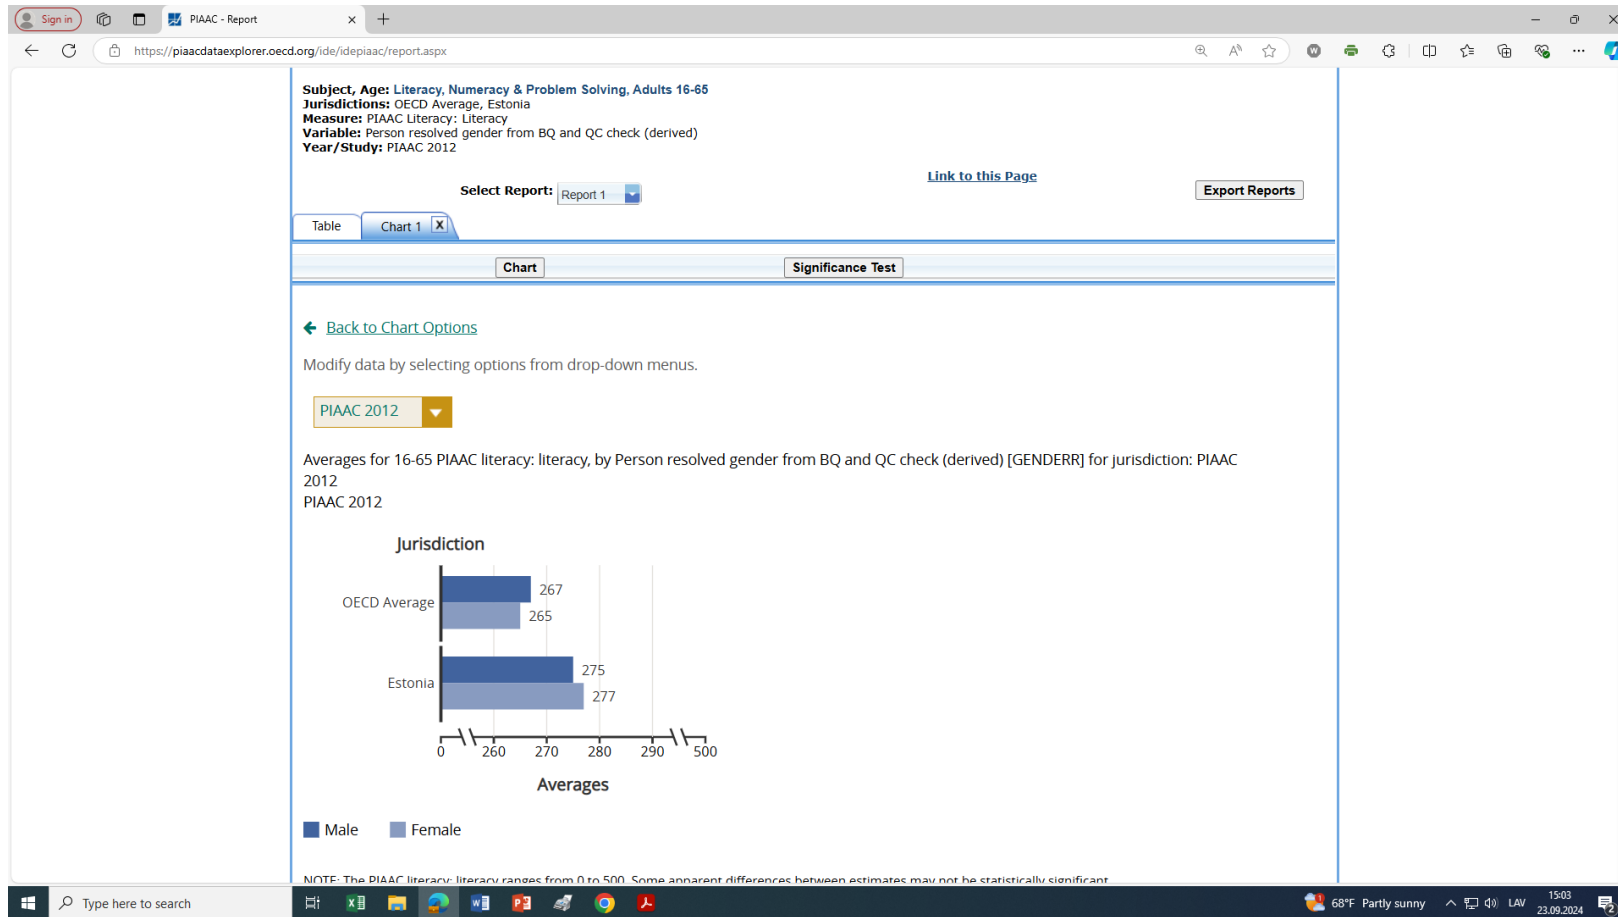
Sign in

PIAAC - Report

https://piaacdataexplorer.oecd.org/ide/idepiaac/report.aspx

**Subject, Age:** Literacy, Numeracy & Problem Solving, Adults 16-65
**Jurisdictions:** OECD Average, Estonia
**Measure:** PIAAC Literacy: Literacy
**Variable:** Person resolved gender from BQ and QC check (derived)
**Year/Study:** PIAAC 2012

Link to this Page

Select Report: Report 1

Export Reports

Table

Chart 1 X

Chart

Significance Test

Back to Chart Options

Modify data by selecting options from drop-down menus.

PIAAC 2012

Averages for 16-65 PIAAC literacy: literacy, by Person resolved gender from BQ and QC check (derived) [GENDERR] for jurisdiction: PIAAC 2012
PIAAC 2012

Jurisdiction

OECD Average
267
265

Estonia
275
277

0 260 270 280 290 500

Averages

Male Female

NOTE: The PIAAC literacy: literacy ranges from 0 to 500. Some apparent differences between estimates may not be statistically significant.

Type here to search

68°F Partly sunny

LAV

15:03
23.09.2024